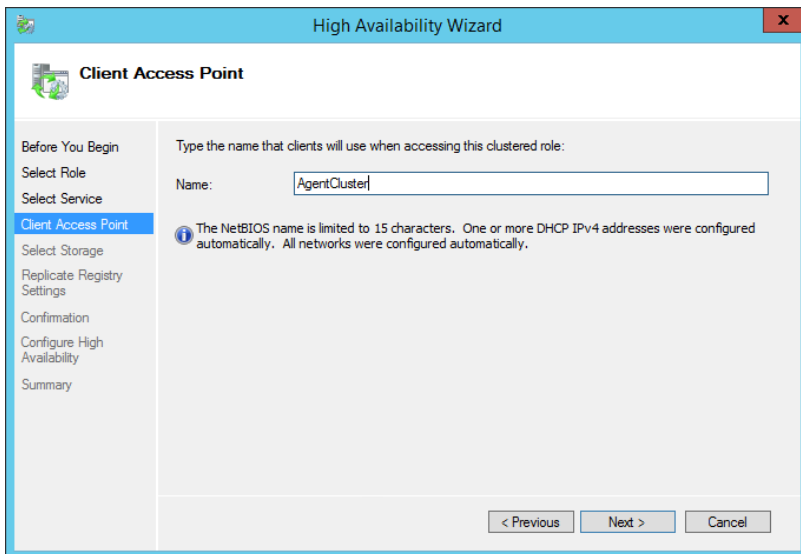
High Availability Wizard

Client Access Point

Before You Begin
Select Role
Select Service
Client Access Point
Select Storage
Replicate Registry Settings
Confirmation
Configure High Availability
Summary

Type the name that clients will use when accessing this clustered role:

Name: AgentCluster

The NetBIOS name is limited to 15 characters. One or more DHCP IPv4 addresses were configured automatically. All networks were configured automatically.

< Previous | Next > | Cancel